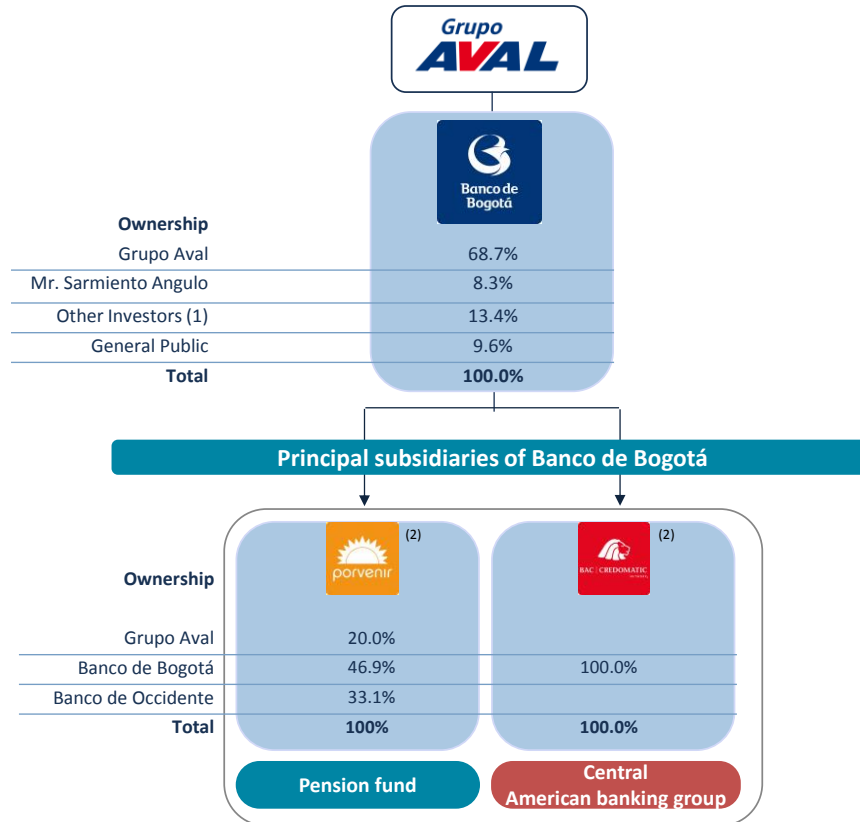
Grupo
AVAL

Banco de Bogotá

| Ownership | |
|---|---|
| Grupo Aval | 68.7% |
| Mr. Sarmiento Angulo | 8.3% |
| Other Investors (1) | 13.4% |
| General Public | 9.6% |
| **Total** | **100.0%** |

Principal subsidiaries of Banco de Bogotá

porvenir (2)

BAC | CREDOMATIC (2)

| Ownership | | |
|---|---|---|
| Grupo Aval | 20.0% | |
| Banco de Bogotá | 46.9% | 100.0% |
| Banco de Occidente | 33.1% | |
| **Total** | **100%** | **100.0%** |

Pension fund

Central American banking group